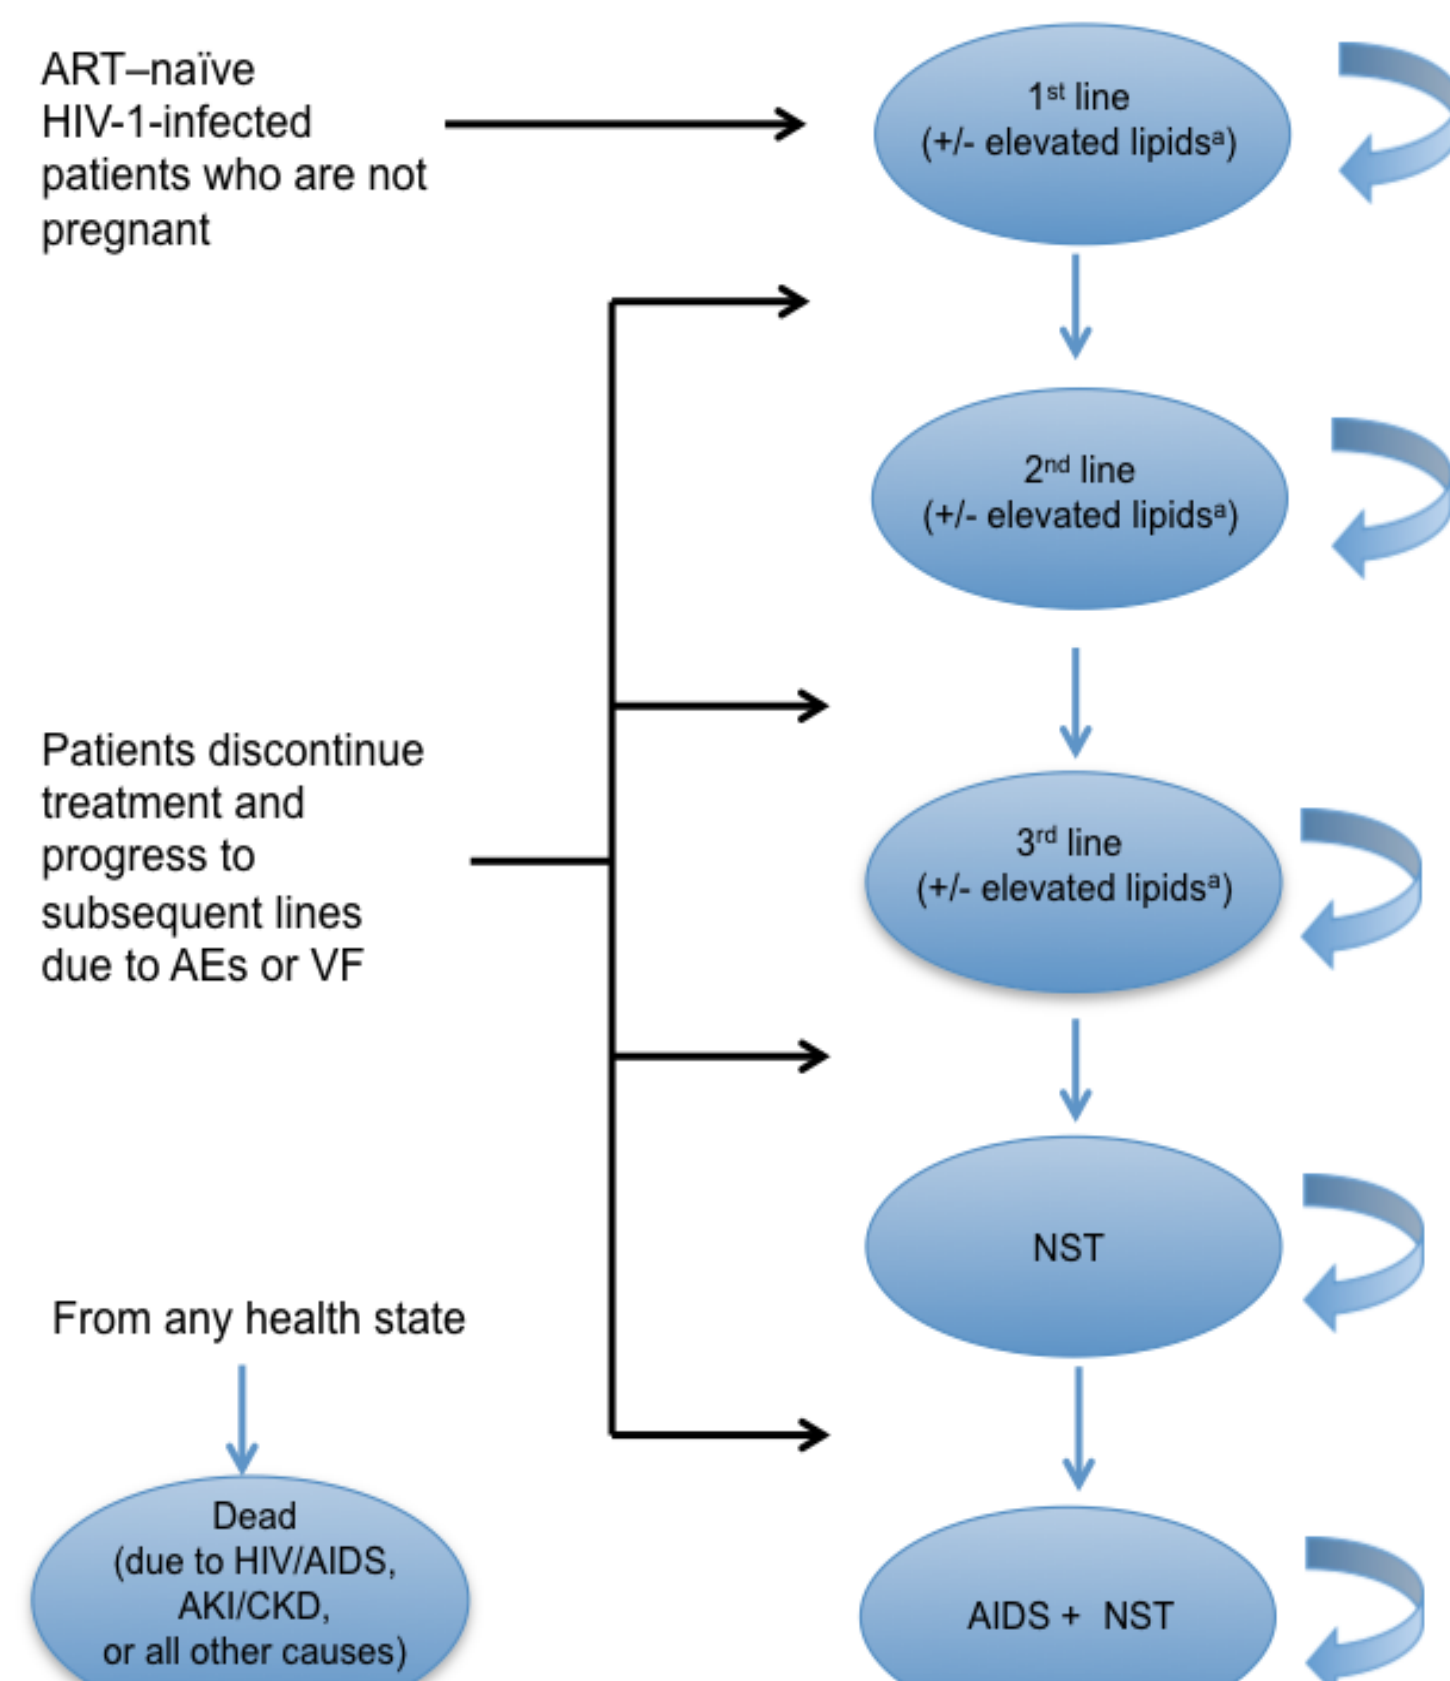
ART–naïve HIV-1-infected patients who are not pregnant

1$^{st}$ line
(+/- elevated lipids$^{a}$)

2$^{nd}$ line
(+/- elevated lipids$^{a}$)

Patients discontinue treatment and progress to subsequent lines due to AEs or VF

3$^{rd}$ line
(+/- elevated lipids$^{a}$)

NST

From any health state

Dead
(due to HIV/AIDS, AKI/CKD, or all other causes)

AIDS + NST